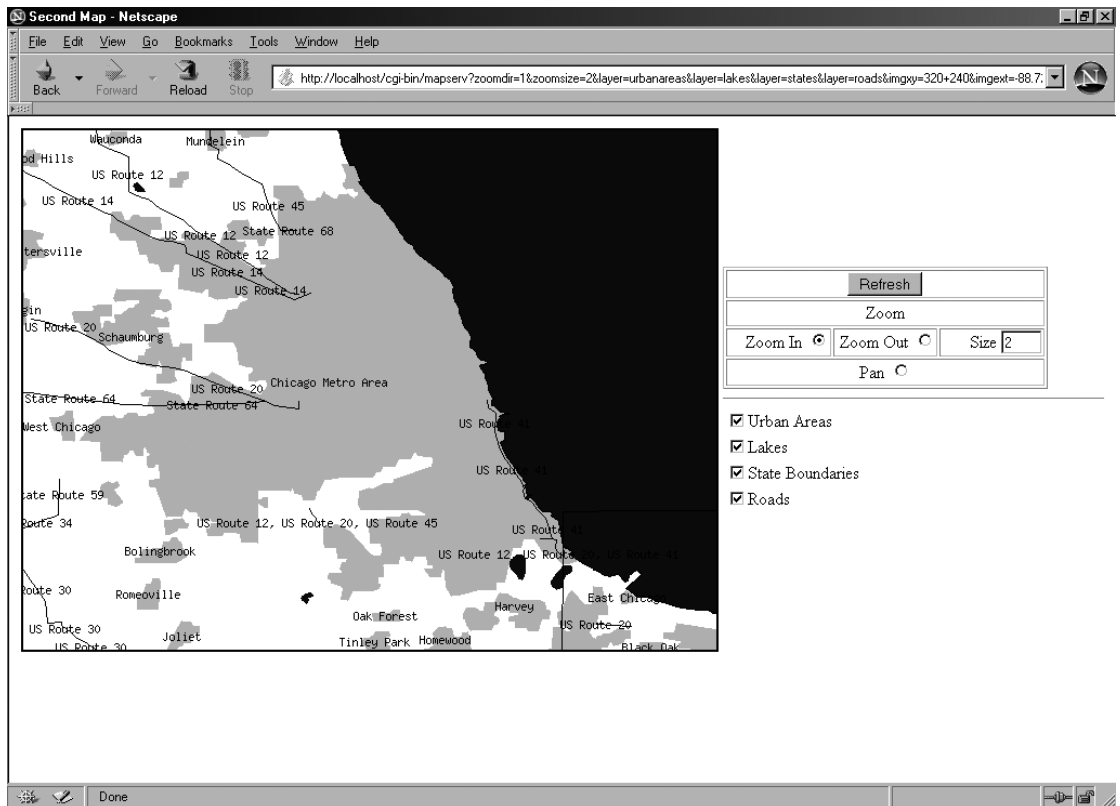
Second Map - Netscape

File Edit View Go Bookmarks Tools Window Help

Back Forward Reload Stop

http://localhost/cgi-bin/mapserv?zoomdir=1&zoomsize=2&layer=urbanareas&layer=lakes&layer=states&layer=roads&imgxy=320+240&imgext=-88.7

Wauconda
Mundelein
od Hills
US Route 12
US Route 14
US Route 45
US Route 12
State Route 68
tersville
US Route 12
US Route 14
US Route 14
gin
US Route 20
Schaumburg
US Route 20
Chicago Metro Area
State Route 64
State Route 64
West Chicago
US Route 41
US Route 41
tate Route 59
Route 34
US Route 12, US Route 20, US Route 45
US Route 41
Bolingbrook
US Route 12, US Route 20, US Route 41
Route 30
Romeoville
East Chicago
Harvey
Oak Forest
US Route 30
US Route 20
Joliet
US Route 30
Tinley Park
Homewood
Black Oak

| Refresh | | |
|---|---|---|
| Zoom | | |
| Zoom In | Zoom Out | Size 2 |
| Pan | | |

☑ Urban Areas
☑ Lakes
☑ State Boundaries
☑ Roads

Done